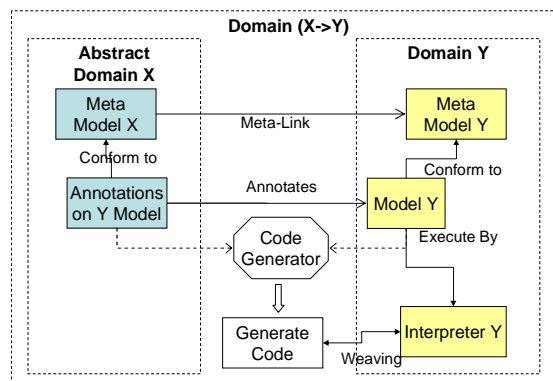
Domain (X->Y)

Abstract Domain X

Domain Y

Meta Model X

Meta-Link

Meta Model Y

Conform to

Conform to

Annotations on Y Model

Annotates

Model Y

Code Generator

Execute By

Generate Code

Interpreter Y

Weaving